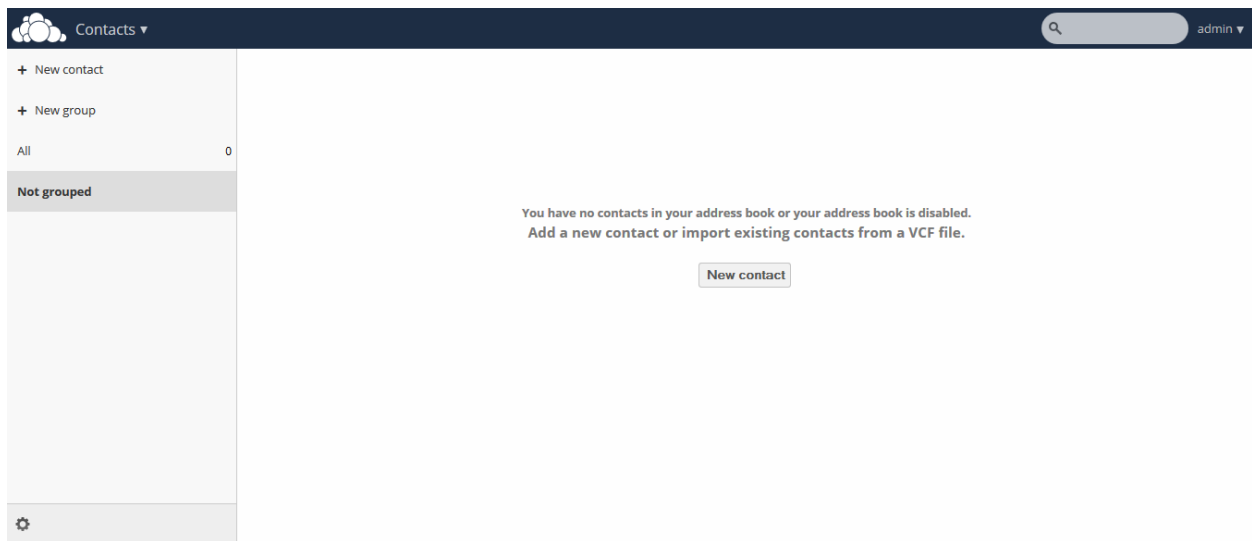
Contacts ▾

admin ▾

+ New contact

+ New group

All 0

Not grouped

You have no contacts in your address book or your address book is disabled.
Add a new contact or import existing contacts from a VCF file.

New contact